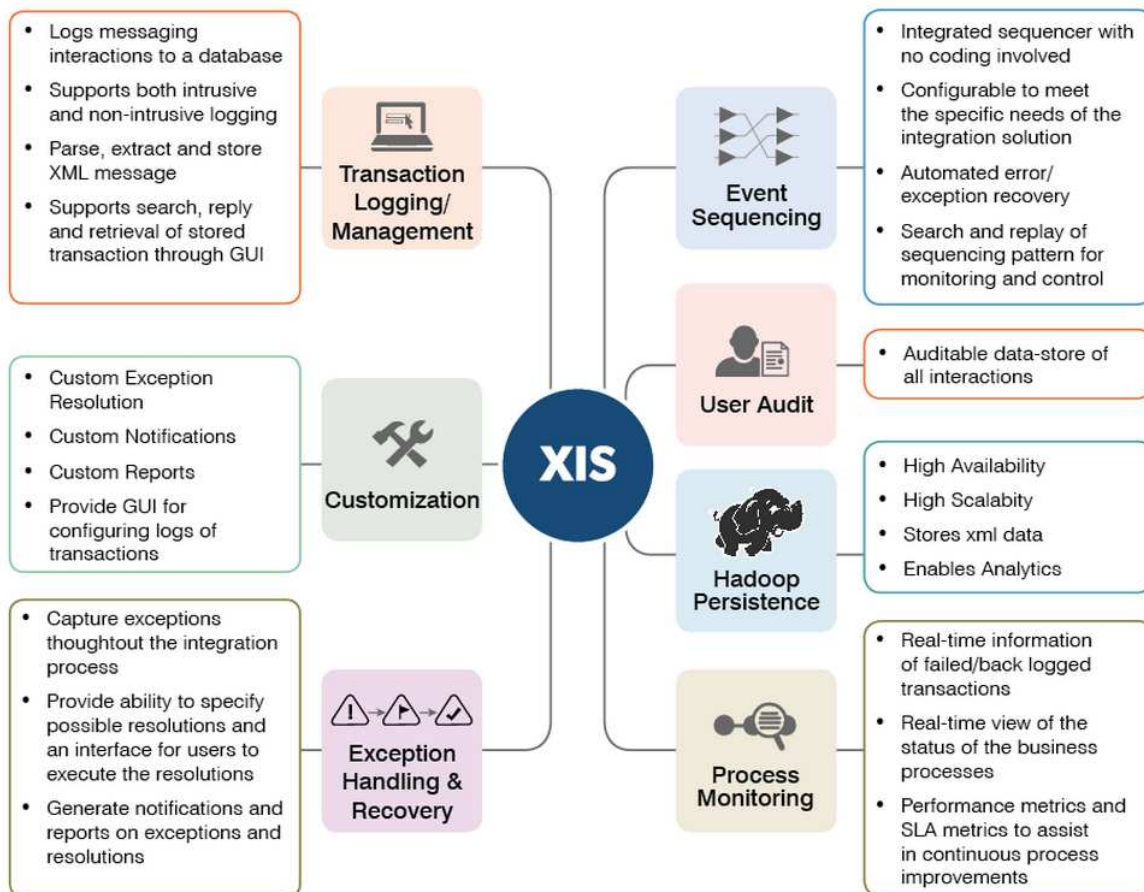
- Logs messaging interactions to a database
- Supports both intrusive and non-intrusive logging
- Parse, extract and store XML message
- Supports search, reply and retrieval of stored transaction through GUI

Transaction Logging/ Management

- Custom Exception Resolution
- Custom Notifications
- Custom Reports
- Provide GUI for configuring logs of transactions

Customization

- Capture exceptions thoughtout the integration process
- Provide ability to specify possible resolutions and an interface for users to execute the resolutions
- Generate notifications and reports on exceptions and resolutions

Exception Handling & Recovery

XIS

Event Sequencing

- Integrated sequencer with no coding involved
- Configurable to meet the specific needs of the integration solution
- Automated error/ exception recovery
- Search and replay of sequencing pattern for monitoring and control

User Audit

- Auditable data-store of all interactions

Hadoop Persistence

- High Availability
- High Scalabity
- Stores xml data
- Enables Analytics

Process Monitoring

- Real-time information of failed/back logged transactions
- Real-time view of the status of the business processes
- Performance metrics and SLA metrics to assist in continuous process improvements